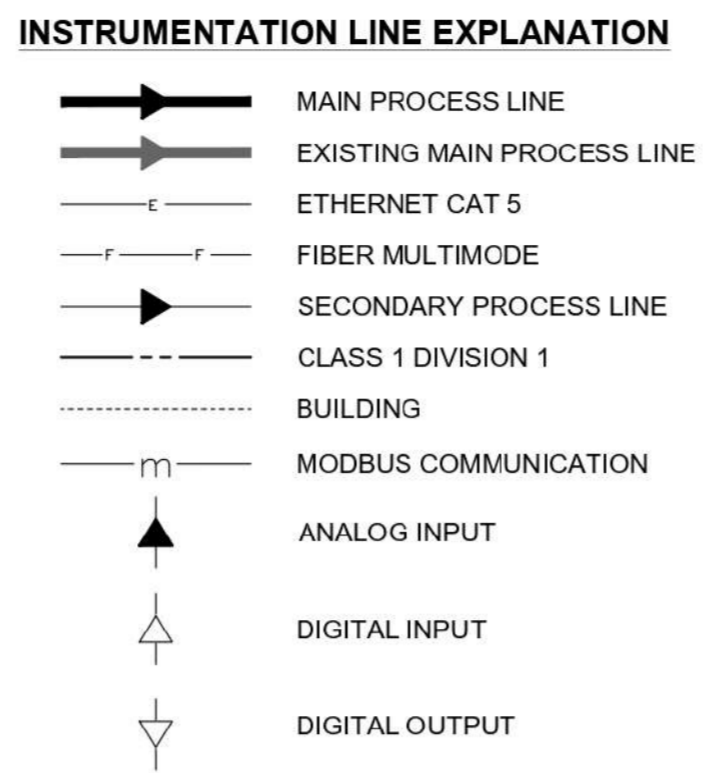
INSTRUMENTATION LINE EXPLANATION

MAIN PROCESS LINE

EXISTING MAIN PROCESS LINE

E

ETHERNET CAT 5

F F

FIBER MULTIMODE

SECONDARY PROCESS LINE

CLASS 1 DIVISION 1

BUILDING

m

MODBUS COMMUNICATION

ANALOG INPUT

DIGITAL INPUT

DIGITAL OUTPUT